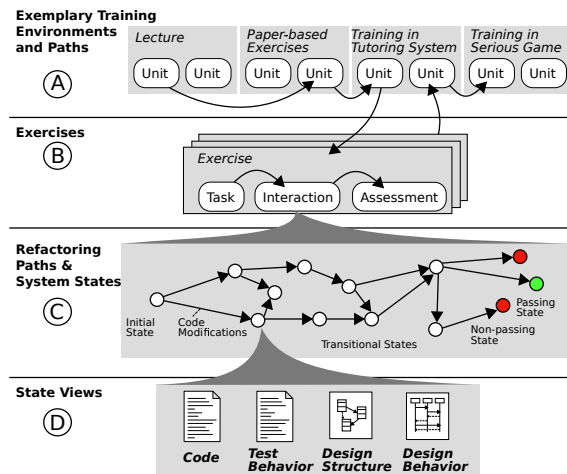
Exemplary Training Environments and Paths

A

Lecture

Unit Unit

Paper-based Exercises

Unit Unit

Training in Tutoring System

Unit Unit

Training in Serious Game

Unit Unit

Exercises

B

Exercise

Task Interaction Assessment

Refactoring Paths & System States

C

Initial State

Code Modifications

Transitional States

Passing State

Non-passing State

State Views

D

Code

Test Behavior

Design Structure

Design Behavior